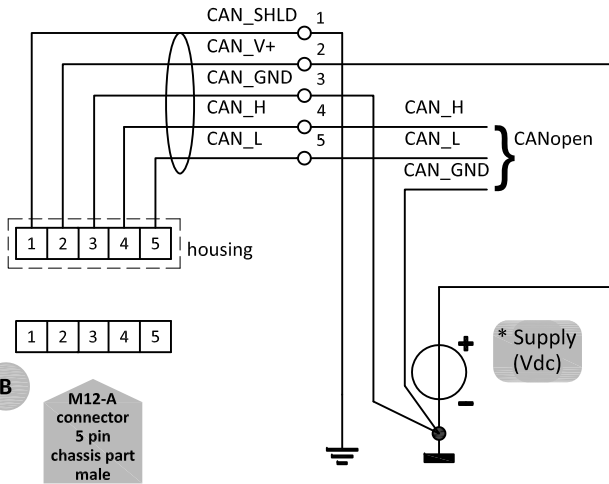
CAN_SHLD 1
CAN_V+ 2
CAN_GND 3
CAN_H 4
CAN_L 5

CAN_H
CAN_L
CAN_GND
CANopen

| 1 | 2 | 3 | 4 | 5 |
|---|---|---|---|---|

housing

| 1 | 2 | 3 | 4 | 5 |
|---|---|---|---|---|

B

M12-A connector 5 pin chassis part male

* Supply (Vdc)

+
-